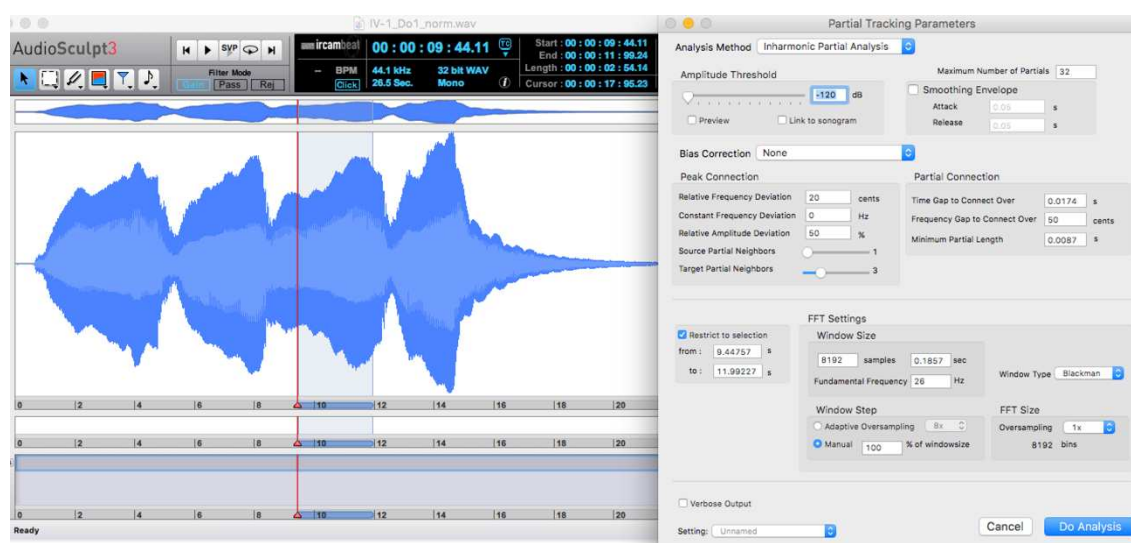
IV-1_Do1_norm.wav

AudioSculpt3

SYP

ircambeat

00 : 00 : 09 : 44.11

TC

Start : 00 : 00 : 09 : 44.11
End : 00 : 00 : 11 : 99.24
Length : 00 : 00 : 02 : 54.14
Cursor : 00 : 00 : 17 : 95.23

BPM
Click

44.1 kHz
26.5 Sec.

32 bit WAV
Mono

Filter Mode
Gain Pass Rej

0 2 4 6 8 10 12 14 16 18 20

0 2 4 6 8 10 12 14 16 18 20

0 2 4 6 8 10 12 14 16 18 20

Ready

Partial Tracking Parameters

Analysis Method Inharmonic Partial Analysis

Amplitude Threshold

-120 dB

Preview

Link to sonogram

Maximum Number of Partials 32

Smoothing Envelope

Attack 0.05 s

Release 0.05 s

Bias Correction None

Peak Connection

Relative Frequency Deviation 20 cents

Constant Frequency Deviation 0 Hz

Relative Amplitude Deviation 50 %

Source Partial Neighbors 1

Target Partial Neighbors 3

Partial Connection

Time Gap to Connect Over 0.0174 s

Frequency Gap to Connect Over 50 cents

Minimum Partial Length 0.0087 s

Restrict to selection

from : 9.44757 s

to : 11.99227 s

FFT Settings

Window Size

8192 samples 0.1857 sec

Fundamental Frequency 26 Hz

Window Type Blackman

Window Step

Adaptive Oversampling 8x

Manual 100 % of windowsize

FFT Size

Oversampling 1x

8192 bins

Verbose Output

Setting: Unnamed

Cancel

Do Analysis